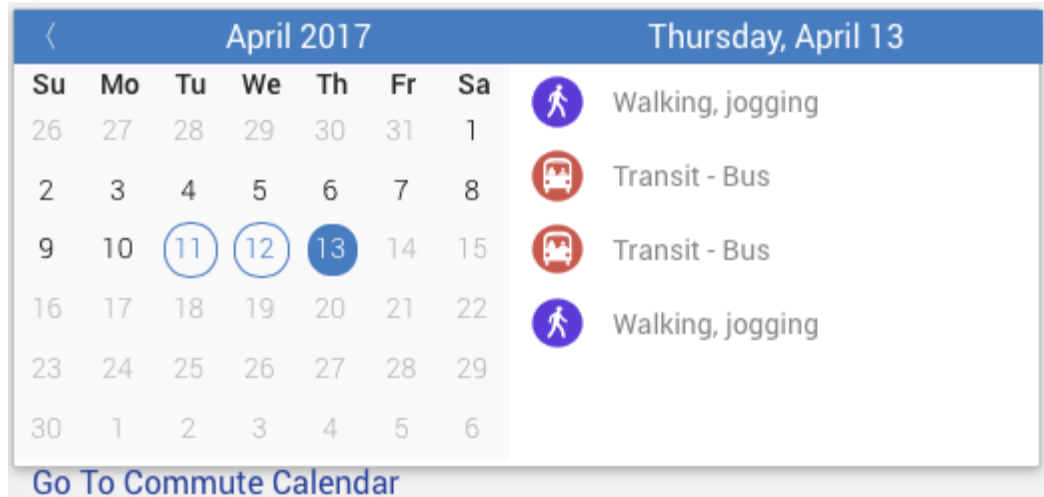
〈 April 2017

| Su | Mo | Tu | We | Th | Fr | Sa |
|---|---|---|---|---|---|---|
| 26 | 27 | 28 | 29 | 30 | 31 | 1 |
| 2 | 3 | 4 | 5 | 6 | 7 | 8 |
| 9 | 10 | 11 | 12 | 13 | 14 | 15 |
| 16 | 17 | 18 | 19 | 20 | 21 | 22 |
| 23 | 24 | 25 | 26 | 27 | 28 | 29 |
| 30 | 1 | 2 | 3 | 4 | 5 | 6 |

Thursday, April 13

Walking, jogging

Transit - Bus

Transit - Bus

Walking, jogging

Go To Commute Calendar